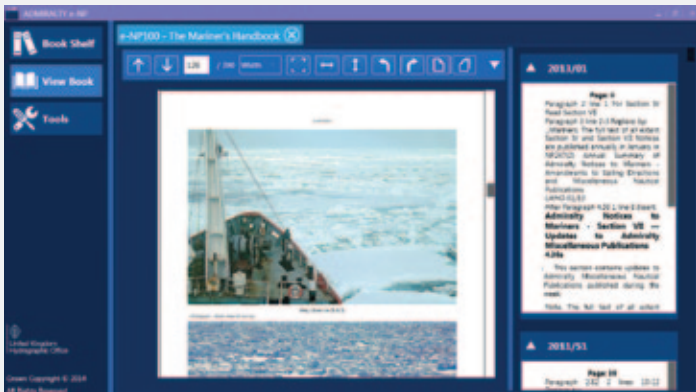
ADMIRALTY e-NP

Book Shelf

View Book

Tools

e-NP100 - The Mariner's Handbook

126

/ 366

Width

2011/01

Page 4
Paragraph 2 line 1 For Section IV Read Section VE
Paragraph 3 line 2-3 Replace by: ...Mariners. The full text of all extant Section IV and Section VE Notices are published annually in January in NP247(2) Annual Summary of Admiralty Notices to Mariners - Amendments to Sailing Directions and Miscellaneous Nautical Publications
UKHO 01/83
After Paragraph 4.20.1, line 6 Insert:

Admiralty Notices to Mariners - Section VE — Updates to Admiralty Miscellaneous Publications
4.20a

This section contains updates to Admiralty Miscellaneous Nautical Publications published during the week.

Note. The full text of all extant

2011/51

Page 28
Paragraph 2.62 2 lines 10-11

United Kingdom Hydrographic Office

Crown Copyright © 2014
All Rights Reserved